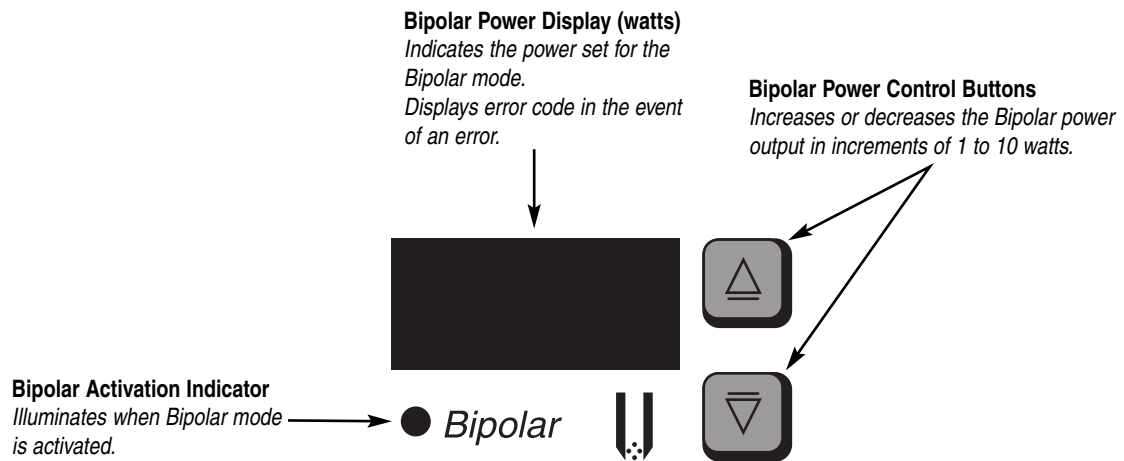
**Bipolar Power Display (watts)**
*Indicates the power set for the Bipolar mode.*
*Displays error code in the event of an error.*

**Bipolar Power Control Buttons**
*Increases or decreases the Bipolar power output in increments of 1 to 10 watts.*

**Bipolar Activation Indicator**
*Illuminates when Bipolar mode is activated.*

Bipolar